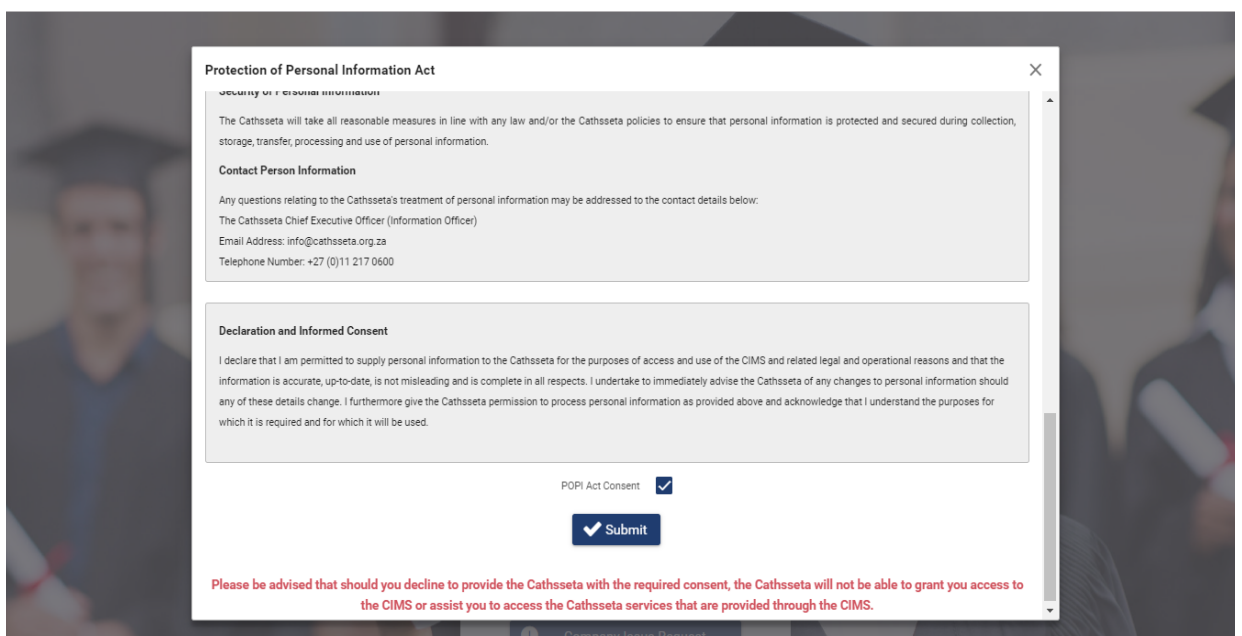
Protection of Personal Information Act

×

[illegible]

The Cathsseta will take all reasonable measures in line with any law and/or the Cathsseta policies to ensure that personal information is protected and secured during collection, storage, transfer, processing and use of personal information.

Contact Person Information

Any questions relating to the Cathsseta's treatment of personal information may be addressed to the contact details below:
The Cathsseta Chief Executive Officer (Information Officer)
Email Address: info@cathsseta.org.za
Telephone Number: +27 (0)11 217 0600

Declaration and Informed Consent

I declare that I am permitted to supply personal information to the Cathsseta for the purposes of access and use of the CIMS and related legal and operational reasons and that the information is accurate, up-to-date, is not misleading and is complete in all respects. I undertake to immediately advise the Cathsseta of any changes to personal information should any of these details change. I furthermore give the Cathsseta permission to process personal information as provided above and acknowledge that I understand the purposes for which it is required and for which it will be used.

POPI Act Consent

Submit

Please be advised that should you decline to provide the Cathsseta with the required consent, the Cathsseta will not be able to grant you access to the CIMS or assist you to access the Cathsseta services that are provided through the CIMS.

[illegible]